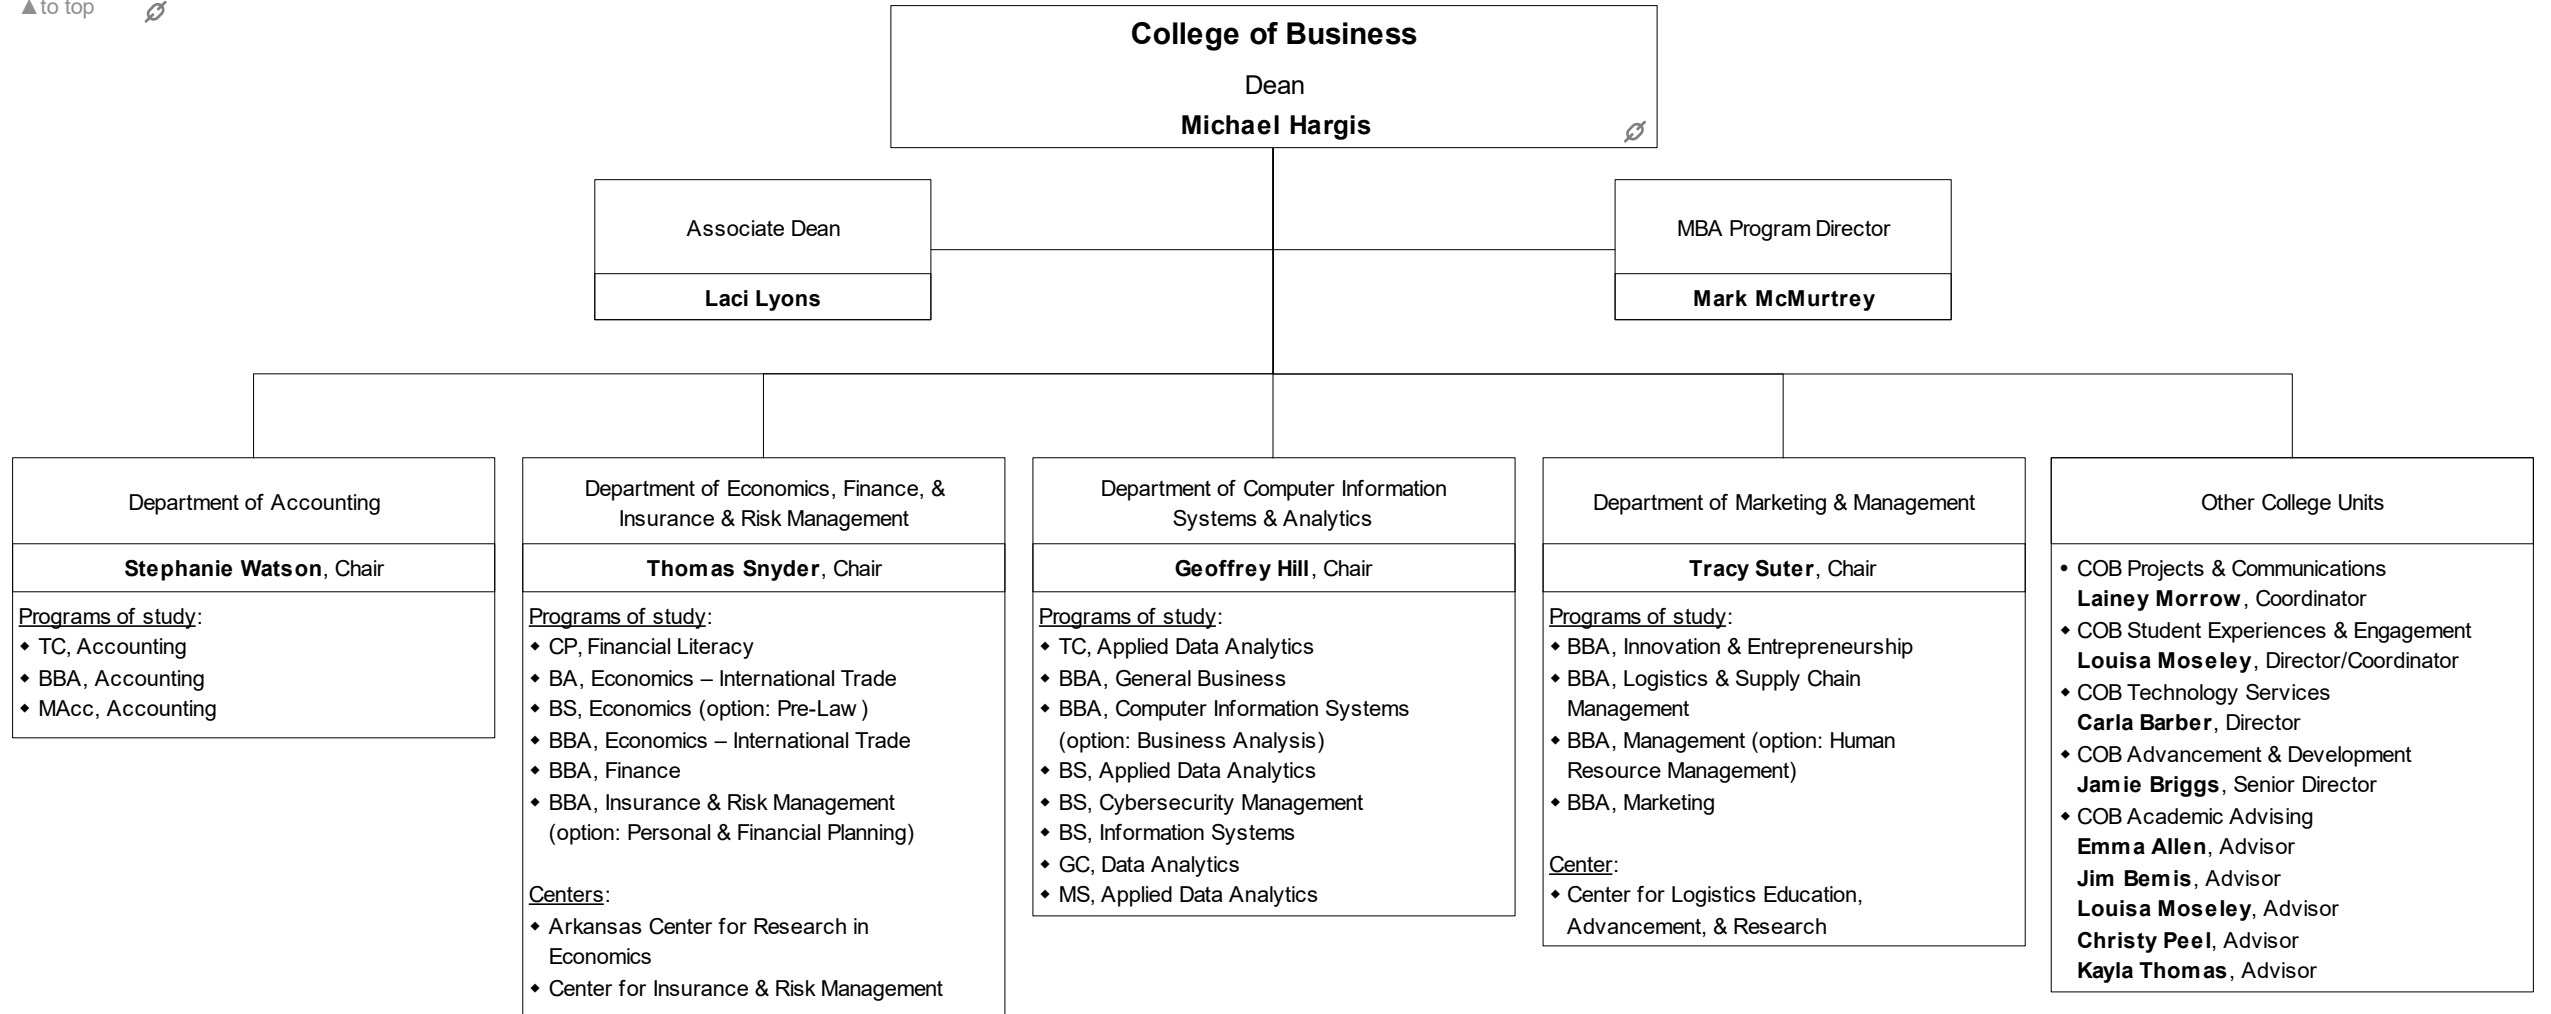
▲to top

College of Business
Dean
Michael Hargis

Associate Dean
Laci Lyons

MBA Program Director
Mark McMurtrey

Department of Accounting
Stephanie Watson, Chair
Programs of study:
• TC, Accounting
• BBA, Accounting
• MAcc, Accounting

Department of Economics, Finance, & Insurance & Risk Management
Thomas Snyder, Chair
Programs of study:
• CP, Financial Literacy
• BA, Economics – International Trade
• BS, Economics (option: Pre-Law )
• BBA, Economics – International Trade
• BBA, Finance
• BBA, Insurance & Risk Management (option: Personal & Financial Planning)

Centers:
• Arkansas Center for Research in Economics
• Center for Insurance & Risk Management

Department of Computer Information Systems & Analytics
Geoffrey Hill, Chair
Programs of study:
• TC, Applied Data Analytics
• BBA, General Business
• BBA, Computer Information Systems (option: Business Analysis)
• BS, Applied Data Analytics
• BS, Cybersecurity Management
• BS, Information Systems
• GC, Data Analytics
• MS, Applied Data Analytics

Department of Marketing & Management
Tracy Suter, Chair
Programs of study:
• BBA, Innovation & Entrepreneurship
• BBA, Logistics & Supply Chain Management
• BBA, Management (option: Human Resource Management)
• BBA, Marketing

Center:
• Center for Logistics Education, Advancement, & Research

Other College Units
• COB Projects & Communications
Lainey Morrow, Coordinator
• COB Student Experiences & Engagement
Louisa Moseley, Director/Coordinator
• COB Technology Services
Carla Barber, Director
• COB Advancement & Development
Jamie Briggs, Senior Director
• COB Academic Advising
Emma Allen, Advisor
Jim Bemis, Advisor
Louisa Moseley, Advisor
Christy Peel, Advisor
Kayla Thomas, Advisor